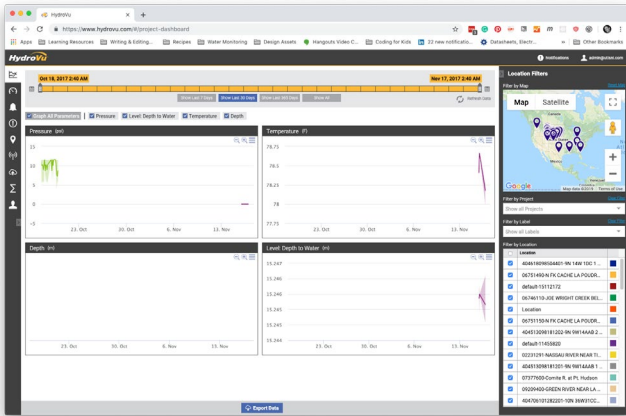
HydroVu

https://www.hydrovu.com/#/project-dashboard

Apps Learning Resources Writing & Editing... Recipes Water Monitoring Design Assets Hangouts Video C... Coding for Kids 22 new notificatio... Datasheets, Electr... Other Bookmarks

HydroVu

Notifications admin@client.com

Oct 18, 2017 2:40 AM

Nov 17, 2017 2:40 AM

Show Last 7 Days Show Last 30 Days Show Last 365 Days Show All

Refresh Data

Graph All Parameters Pressure Level: Depth to Water Temperature Depth

Pressure (psi)

15
10
5
0
-5

23. Oct 30. Oct 6. Nov 13. Nov

Temperature (F)

78.75
78.5
78.25
78
77.75

23. Oct 30. Oct 6. Nov 13. Nov

Depth (m)

23. Oct 30. Oct 6. Nov 13. Nov

Level: Depth to Water (m)

15.247
15.246
15.245
15.244
15.243
15.242
15.241

23. Oct 30. Oct 6. Nov 13. Nov

Export Data

Location Filters

Filter by Map

Map Satellite

Google Map data ©2018 Terms of Use

Filter by Project

Show All Projects

Filter by Label

Show all Labels

Filter by Location

Location

404619094044 01-9N 14W 10C 1 ...
06751490-N FK CACHE LA POUDR...
default-15112172
06746110-JOE WRIGHT CREEK BEL...
Location
06751150-N FK CACHE LA POUDR...
404513098181202-9N 9W14AAB 2...
default-11455820
022312191-NASSAU RIVER NEAR TI...
404513098181201-9N 9W14AAB 1...
07377500-Comite R. at Ft. Hudson
09209400-GREEN RIVER NEAR LA...
404706101282201-10N 35W12CC...